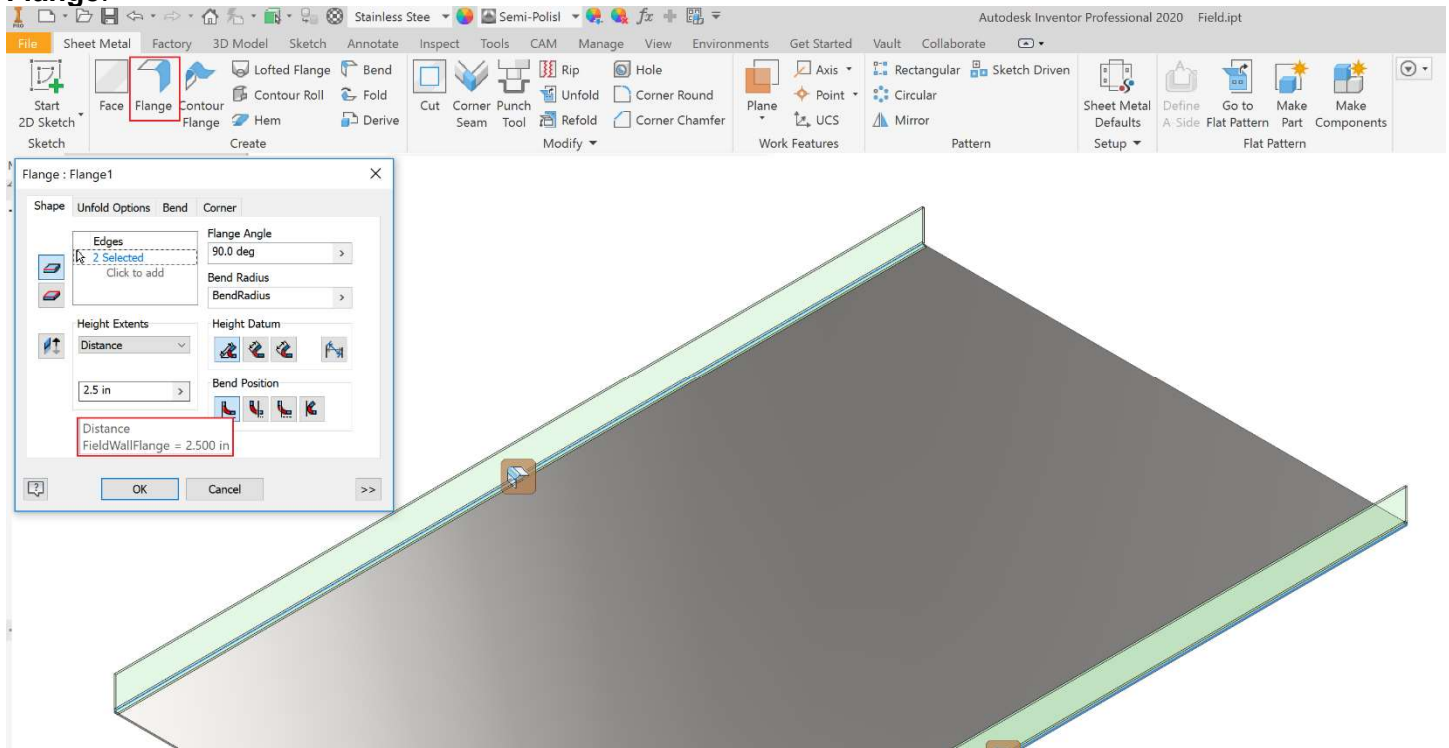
Stainless Stee Semi-Polisl $fx$

Autodesk Inventor Professional 2020 Field.ipt

File Sheet Metal Factory 3D Model Sketch Annotate Inspect Tools CAM Manage View Environments Get Started Vault Collaborate

Start 2D Sketch
Sketch

Face Flange Contour Flange Lofted Flange Contour Roll Hem Bend Fold Derive
Create

Cut Corner Seam Punch Tool Rip Unfold Refold Hole Corner Round Corner Chamfer
Modify ▾

Plane Axis ▾ Point ▾ UCS
Work Features

Rectangular Sketch Driven Circular Mirror
Pattern

Sheet Metal Defaults
Setup ▾

Define A-Side Go to Flat Pattern Make Part Make Components
Flat Pattern

Flange : Flange1

Shape Unfold Options Bend Corner

Edges
2 Selected
Click to add

Flange Angle
90.0 deg

Bend Radius
BendRadius

Height Extents
Distance

Height Datum

2.5 in

Bend Position

Distance
FieldWallFlange = 2.500 in

OK Cancel >>